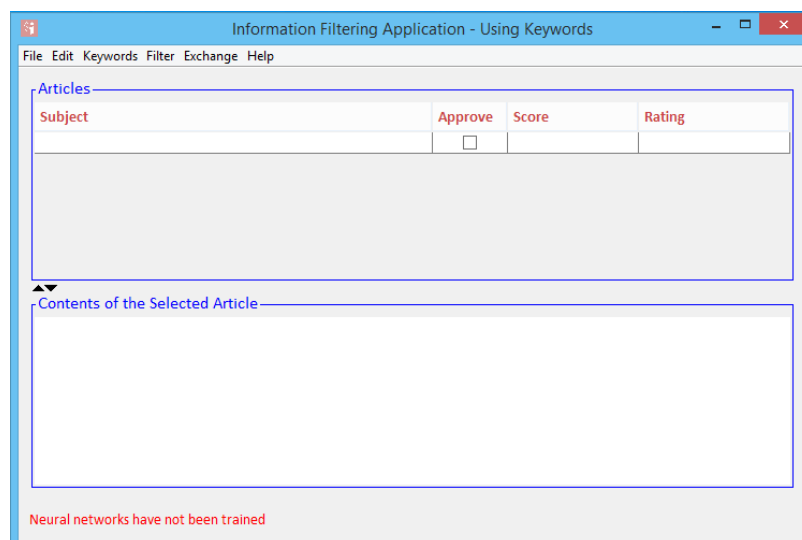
Information Filtering Application - Using Keywords

File Edit Keywords Filter Exchange Help

Articles

| Subject | Approve | Score | Rating |
|---|---|---|---|
| | ☐ | | |

Contents of the Selected Article

Neural networks have not been trained